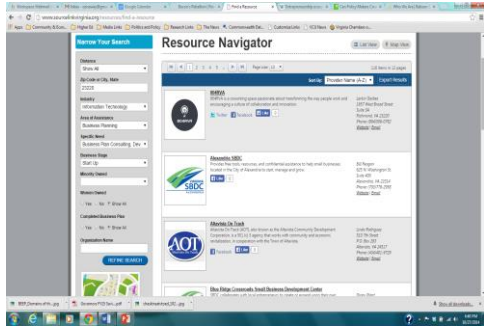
www.vasmallbusinessgrowing.resources/find-a-resource

Narrow Your Search

Resource Navigator

List View
Map View

Distance
Show All

Zip Code or City, State
22203

Industry
Information Technology

Area of Assistance
Business Planning

Specific Need
Business Plan Consulting

Business Stage
Start Up

Minority Owned

Women Owned
Yes No Show All

Completed Business Plan
Yes No Show All

Organization Name

REFINE SEARCH

Sort by: Provider Name (A-Z)
Export Results

RVA
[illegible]

Alexandria SBDC
Provides free tools, resources, and confidential assistance to help small businesses located in the City of Alexandria to start, manage and grow.
Alexandria, VA 22314

Alexandria On Track
Alexandria On Track (AOT), also known as the Alexandria Community Development Corporation, is a 501 (c) 3 agency that works with community and economic revitalization, in cooperation with the Town of Alexandria.

Blue Ridge Crossroads Small Business Development Center

Facebook
Twitter

Show all downloads